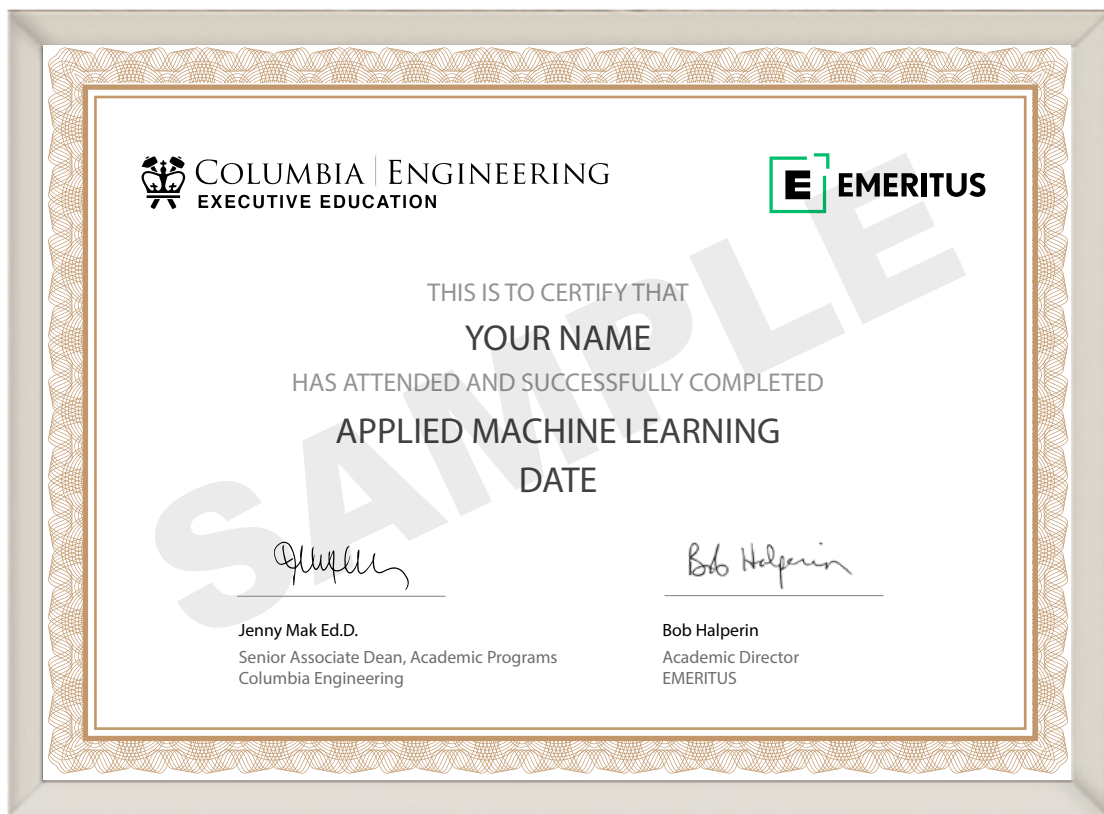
COLUMBIA | ENGINEERING
EXECUTIVE EDUCATION

E EMERITUS

SAMPLE

THIS IS TO CERTIFY THAT
YOUR NAME
HAS ATTENDED AND SUCCESSFULLY COMPLETED
APPLIED MACHINE LEARNING
DATE

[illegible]

Jenny Mak Ed.D.
Senior Associate Dean, Academic Programs
Columbia Engineering

Bob Halperin

Bob Halperin
Academic Director
EMERITUS